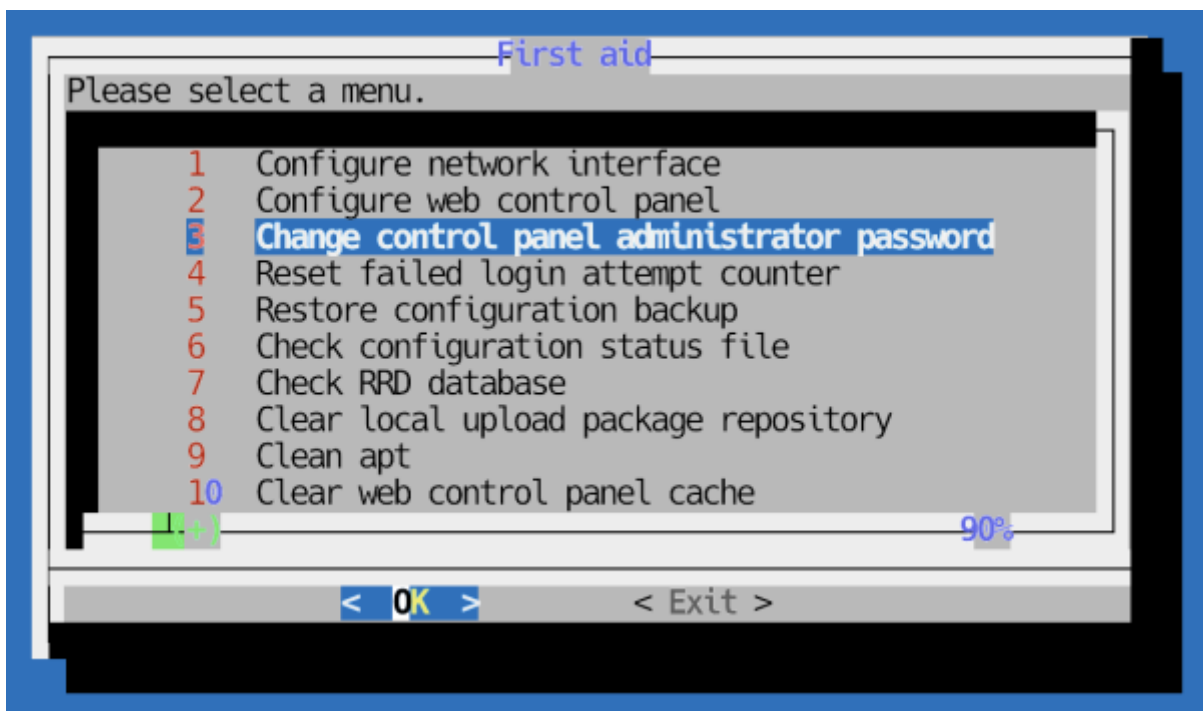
First aid

Please select a menu.

1 Configure network interface
2 Configure web control panel
3 Change control panel administrator password
4 Reset failed login attempt counter
5 Restore configuration backup
6 Check configuration status file
7 Check RRD database
8 Clear local upload package repository
9 Clean apt
10 Clear web control panel cache

(+) 90%

< OK > < Exit >